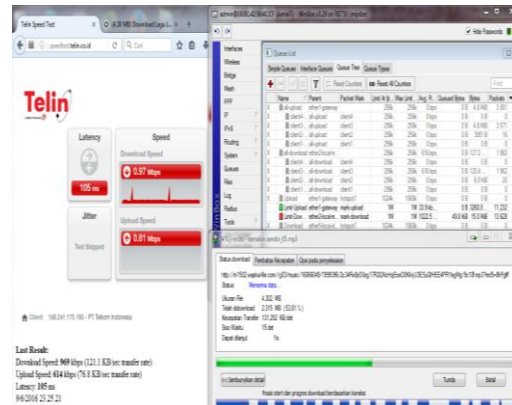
Telin Speed Test
(4,30 MB) Download Lagu

speedtest.telin.co.id

Telin

Latency
105 ms

Speed
Download Speed
0.97 Mbps

Jitter
Test Skipped

Upload Speed
0.61 Mbps

Client: 140.241.170.190 - PT Telkom Indonesia

Last Result:
Download Speed: 969 kbps (121.1 KB/sec transfer rate)
Upload Speed: 614 kbps (76.8 KB/sec transfer rate)
Latency: 105 ms
9/6/2016 23:25:21

admin@00:0C:42:B4:4C:21 (telin4) - WinBox v6.29 on RB750 (mipsbe)

Hide Passwords

Interfaces
Wireless
Bridge
Mesh
PPP
IP
IPv6
Routing
System
Queues
Files
Log
Radius
Tools

Queue List
Simple Queues | Interface Queues | Queue Tree | Queue Types
Reset Counters | Reset All Counters

| Name | Parent | Packet Mark | Limit At (b... | Max Limit ... | Avg. R... | Queued Bytes | Bytes | Packets |
|---|---|---|---|---|---|---|---|---|
| all-upload | ether1-gateway | | | 256k | 0 bps | 0 B | 4.9 MiB | |
| client1 | all-upload | client1 | | 256k | 0 bps | 0 B | | |
| client2 | all-upload | client2 | | 256k | 0 bps | 0 B | | |
| Limit Down | ether2-localne | mark-download | | 1M | 1022.5... | | | |

winbox

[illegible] - lamanto sendiri (6).mp3
Status download | Pembatas Kecepatan | Opsi pada penyelesaian
Status: Menerima data...
Ukuran File: 4.302 MB
Telah didownload: 2.315 MB (53.81 %)
Kecepatan Transfer: 131.292 KB/det
Sisa Waktu: 15 det
Dapat diresume: Ya

<< Sembunyikan detail
Tunda | Batal